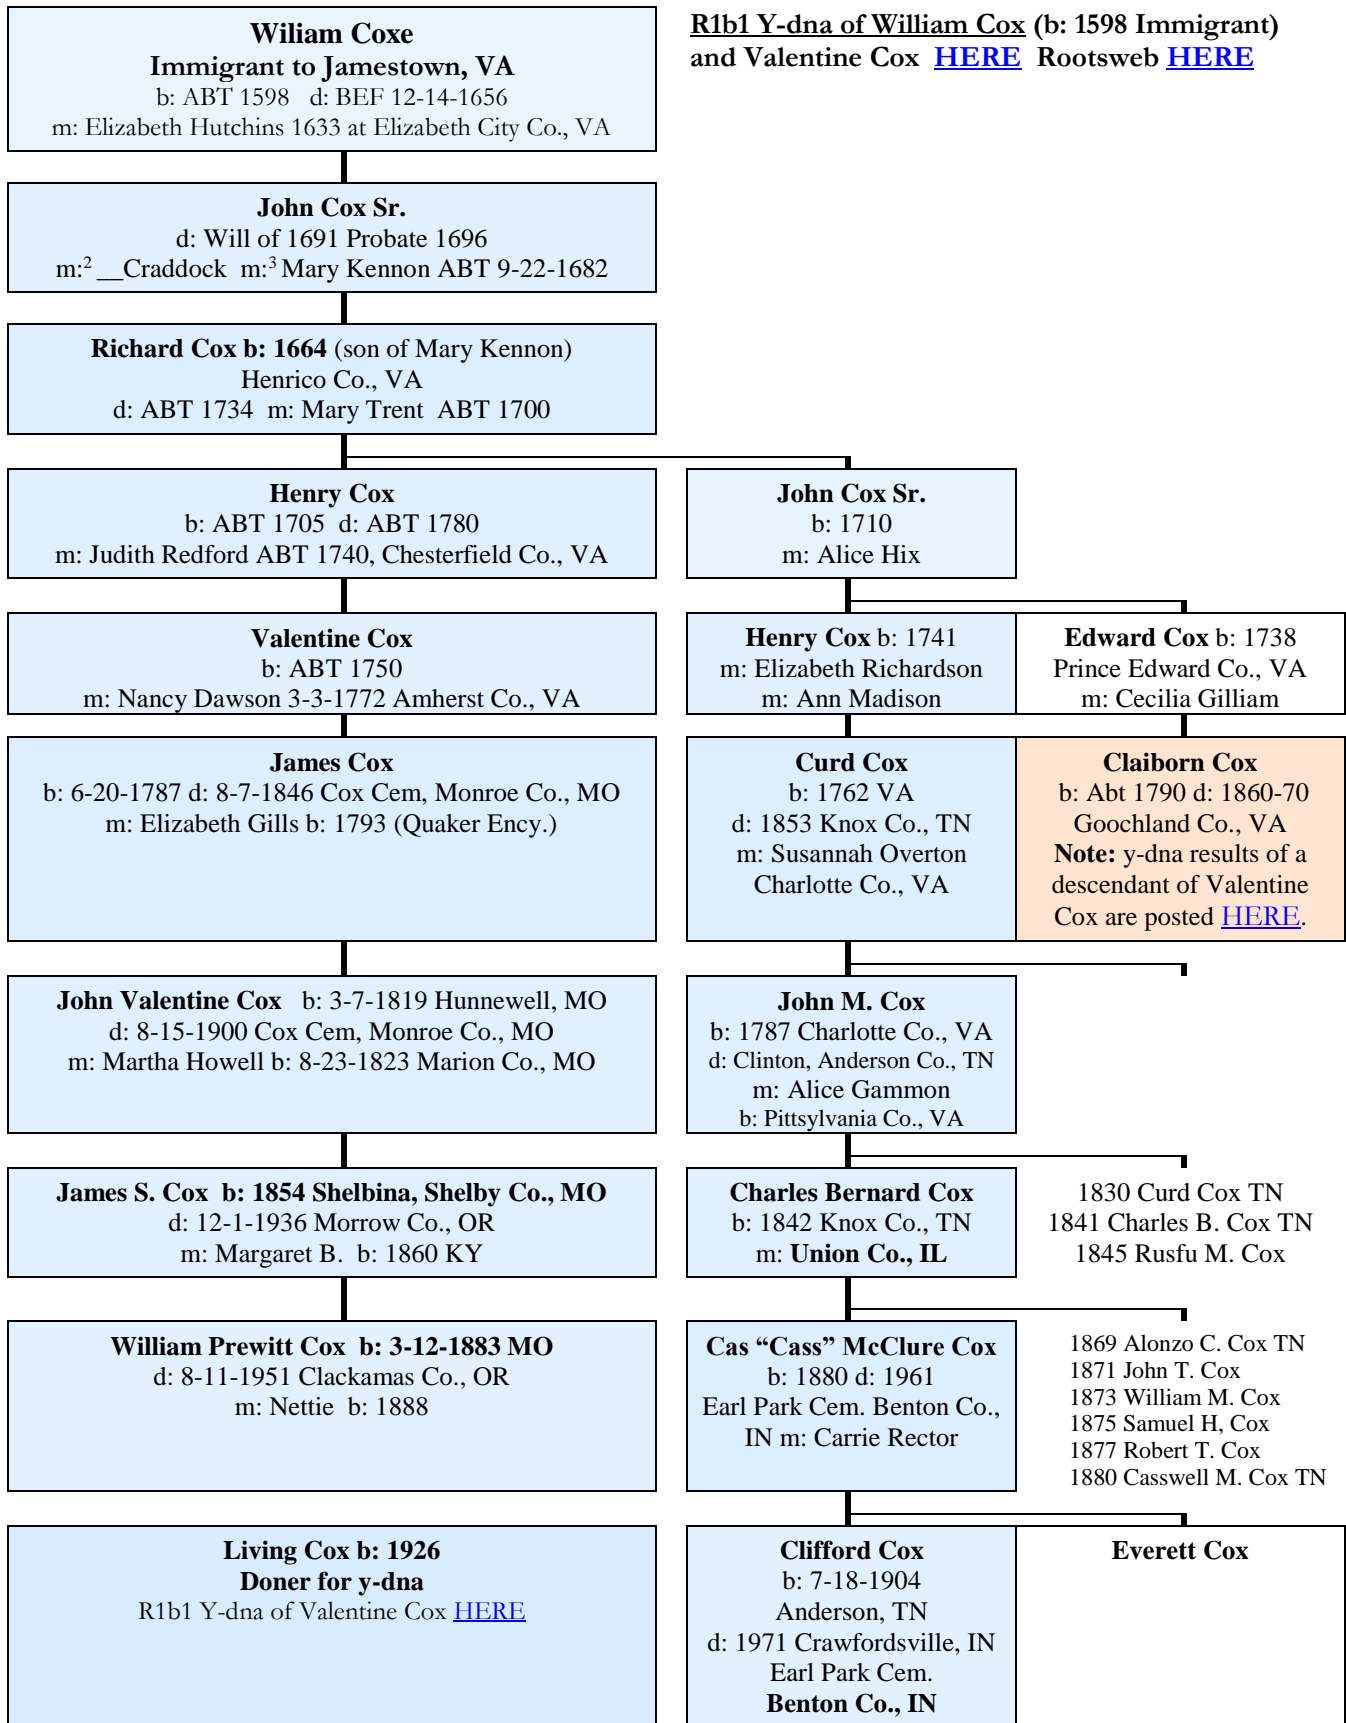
Wiliam Coxe
Immigrant to Jamestown, VA
b: ABT 1598 d: BEF 12-14-1656
m: Elizabeth Hutchins 1633 at Elizabeth City Co., VA

R1b1 Y-dna of William Cox (b: 1598 Immigrant) and Valentine Cox HERE Rootsweb HERE

John Cox Sr.
d: Will of 1691 Probate 1696
m:$^2$ __Craddock m:$^3$ Mary Kennon ABT 9-22-1682

Richard Cox b: 1664 (son of Mary Kennon)
Henrico Co., VA
d: ABT 1734 m: Mary Trent ABT 1700

Henry Cox
b: ABT 1705 d: ABT 1780
m: Judith Redford ABT 1740, Chesterfield Co., VA

John Cox Sr.
b: 1710
m: Alice Hix

Valentine Cox
b: ABT 1750
m: Nancy Dawson 3-3-1772 Amherst Co., VA

Henry Cox b: 1741
m: Elizabeth Richardson
m: Ann Madison

Edward Cox b: 1738
Prince Edward Co., VA
m: Cecilia Gilliam

James Cox
b: 6-20-1787 d: 8-7-1846 Cox Cem, Monroe Co., MO
m: Elizabeth Gills b: 1793 (Quaker Ency.)

Curd Cox
b: 1762 VA
d: 1853 Knox Co., TN
m: Susannah Overton
Charlotte Co., VA

Claiborn Cox
b: Abt 1790 d: 1860-70
Goochland Co., VA
Note: y-dna results of a descendant of Valentine Cox are posted HERE.

John Valentine Cox b: 3-7-1819 Hunnewell, MO
d: 8-15-1900 Cox Cem, Monroe Co., MO
m: Martha Howell b: 8-23-1823 Marion Co., MO

John M. Cox
b: 1787 Charlotte Co., VA
d: Clinton, Anderson Co., TN
m: Alice Gammon
b: Pittsylvania Co., VA

James S. Cox b: 1854 Shelbina, Shelby Co., MO
d: 12-1-1936 Morrow Co., OR
m: Margaret B. b: 1860 KY

Charles Bernard Cox
b: 1842 Knox Co., TN
m: Union Co., IL

1830 Curd Cox TN
1841 Charles B. Cox TN
1845 Rusfu M. Cox

William Prewitt Cox b: 3-12-1883 MO
d: 8-11-1951 Clackamas Co., OR
m: Nettie b: 1888

Cas “Cass” McClure Cox
b: 1880 d: 1961
Earl Park Cem. Benton Co., IN m: Carrie Rector

1869 Alonzo C. Cox TN
1871 John T. Cox
1873 William M. Cox
1875 Samuel H, Cox
1877 Robert T. Cox
1880 Casswell M. Cox TN

Living Cox b: 1926
Doner for y-dna
R1b1 Y-dna of Valentine Cox HERE

Clifford Cox
b: 7-18-1904
Anderson, TN
d: 1971 Crawfordsville, IN
Earl Park Cem.
Benton Co., IN

Everett Cox